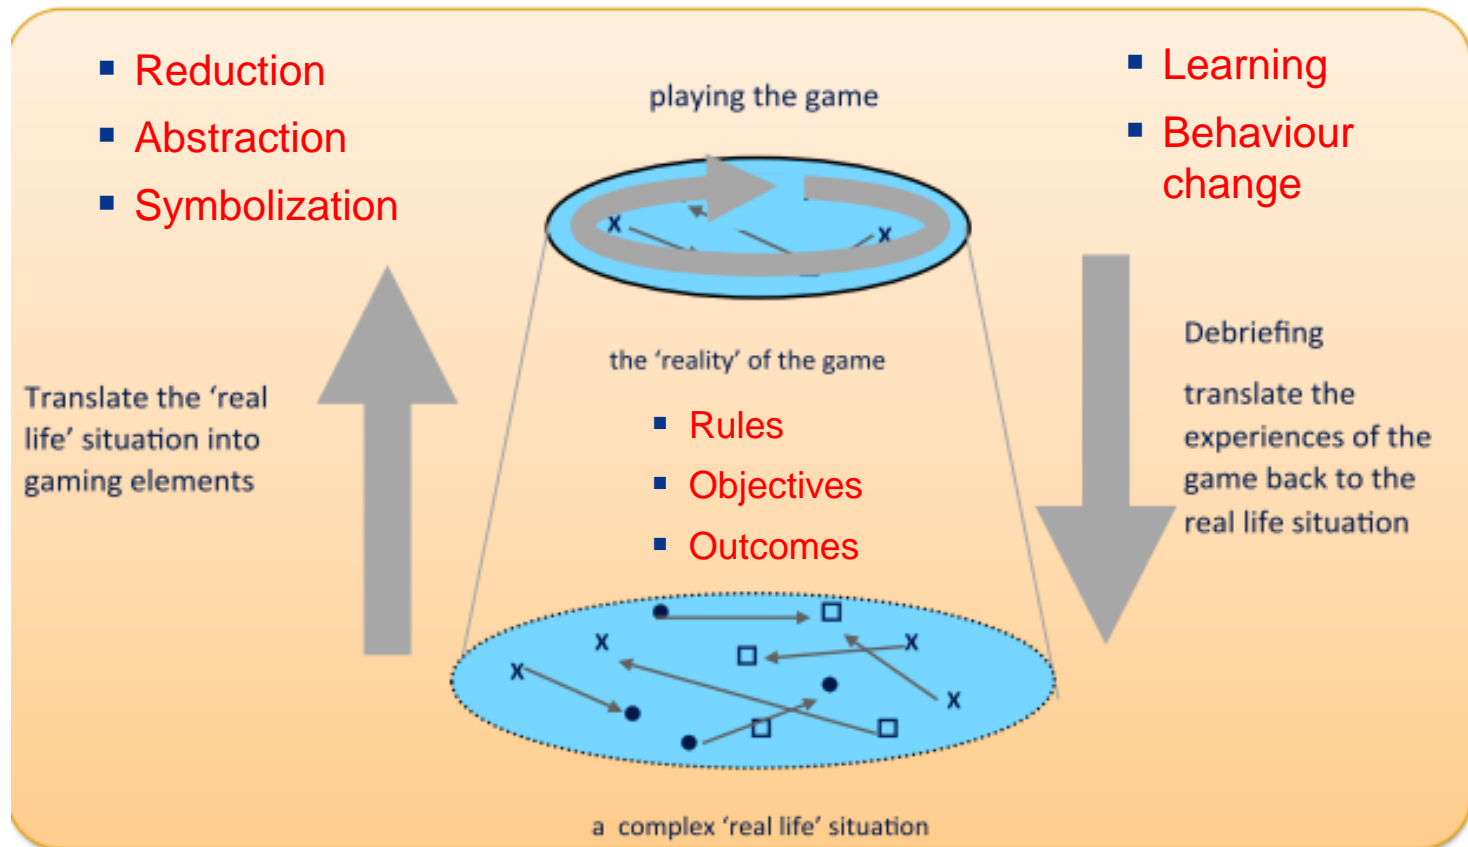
- Reduction
- Abstraction
- Symbolization

playing the game

- Learning
- Behaviour change

x x

Translate the 'real life' situation into gaming elements

the 'reality' of the game

- Rules
- Objectives
- Outcomes

Debriefing

translate the experiences of the game back to the real life situation

x x x x x

a complex 'real life' situation